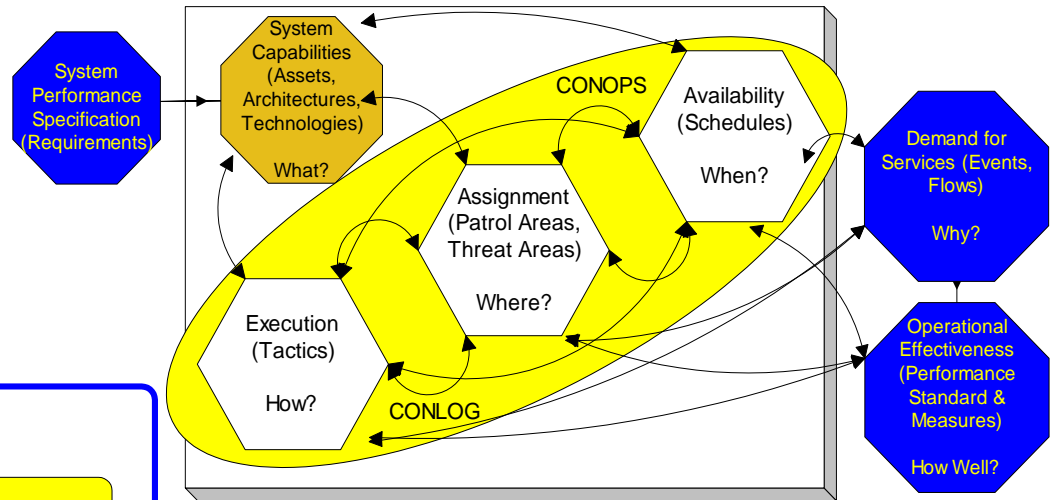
System Performance Specification (Requirements)

System Capabilities (Assets, Architectures, Technologies)

What?

CONOPS

Availability (Schedules)

When?

Demand for Services (Events, Flows)

Why?

Assignment (Patrol Areas, Threat Areas)

Where?

Execution (Tactics)

How?

CONLOG

Operational Effectiveness (Performance Standard & Measures)

How Well?